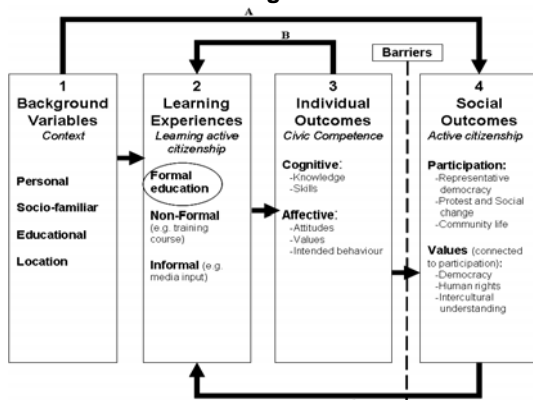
A

B

Barriers

1
Background Variables
Context

Personal

Socio-familiar

Educational

Location

2
Learning Experiences
Learning active citizenship

Formal education

Non-Formal (e.g. training course)

Informal (e.g. media input)

3
Individual Outcomes
Civic Competence

Cognitive:
-Knowledge
-Skills

Affective:
-Attitudes
-Values
-Intended behaviour

4
Social Outcomes
Active citizenship

Participation:
-Representative democracy
-Protest and Social change
-Community life

Values (connected to participation):
-Democracy
-Human rights
-Intercultural understanding